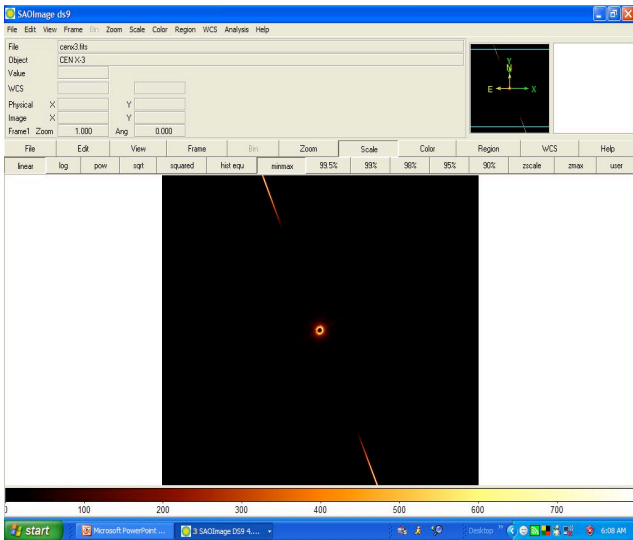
SAOImage ds9

File Edit View Frame Bin Zoom Scale Color Region WCS Analysis Help

File cenx3.fits
Object CEN X-3
Value
WCS
Physical X Y
Image X Y
Frame1 Zoom 1.000 Ang 0.000

Y
N
E X

| File | Edit | View | Frame | Bin | Zoom | Scale | Color | Region | WCS | Help |
|---|---|---|---|---|---|---|---|---|---|---|

| linear | log | pow | sqrt | squared | hist equ | minmax | 99.5% | 99% | 98% | 95% | 90% | zscale | zmax | user |
|---|---|---|---|---|---|---|---|---|---|---|---|---|---|---|

0 100 200 300 400 500 600 700

start Microsoft PowerPoint ... 3 SAOImage DS9 4.... Desktop 6:08 AM